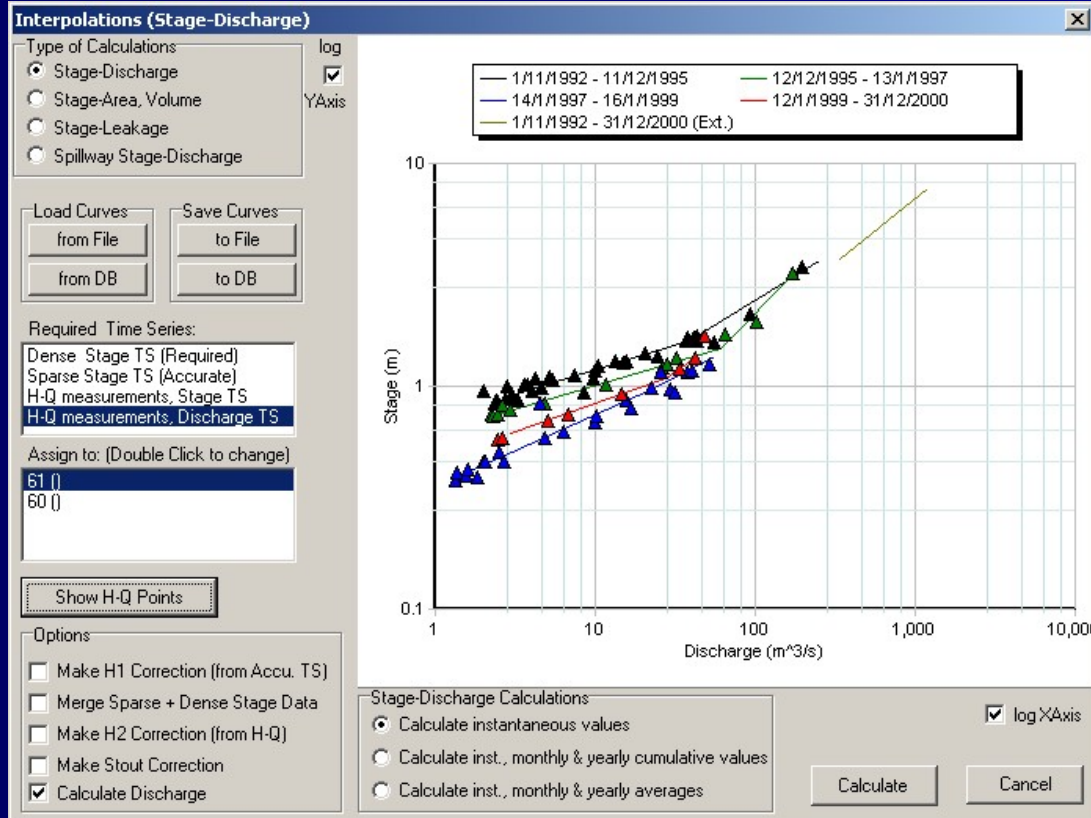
Interpolations (Stage-Discharge)

Type of Calculations
log
Stage-Discharge
Stage-Area, Volume
Stage-Leakage
Spillway Stage-Discharge
YAxis

Load Curves
from File
from DB
Save Curves
to File
to DB

Required Time Series:
Dense Stage TS (Required)
Sparse Stage TS (Accurate)
H-Q measurements, Stage TS
H-Q measurements, Discharge TS

Assign to: (Double Click to change)
61 ()
60 ()

Show H-Q Points

Options
Make H1 Correction (from Accu. TS)
Merge Sparse + Dense Stage Data
Make H2 Correction (from H-Q)
Make Stout Correction
Calculate Discharge

1/11/1992 - 11/12/1995
12/12/1995 - 13/1/1997
14/1/1997 - 16/1/1999
12/1/1999 - 31/12/2000
1/11/1992 - 31/12/2000 (Ext.)

10
1
0.1
Stage (m)
1
10
100
1,000
10,000
Discharge (m^3/s)

Stage-Discharge Calculations
Calculate instantaneous values
Calculate inst., monthly & yearly cumulative values
Calculate inst., monthly & yearly averages

log XAxis
Calculate
Cancel